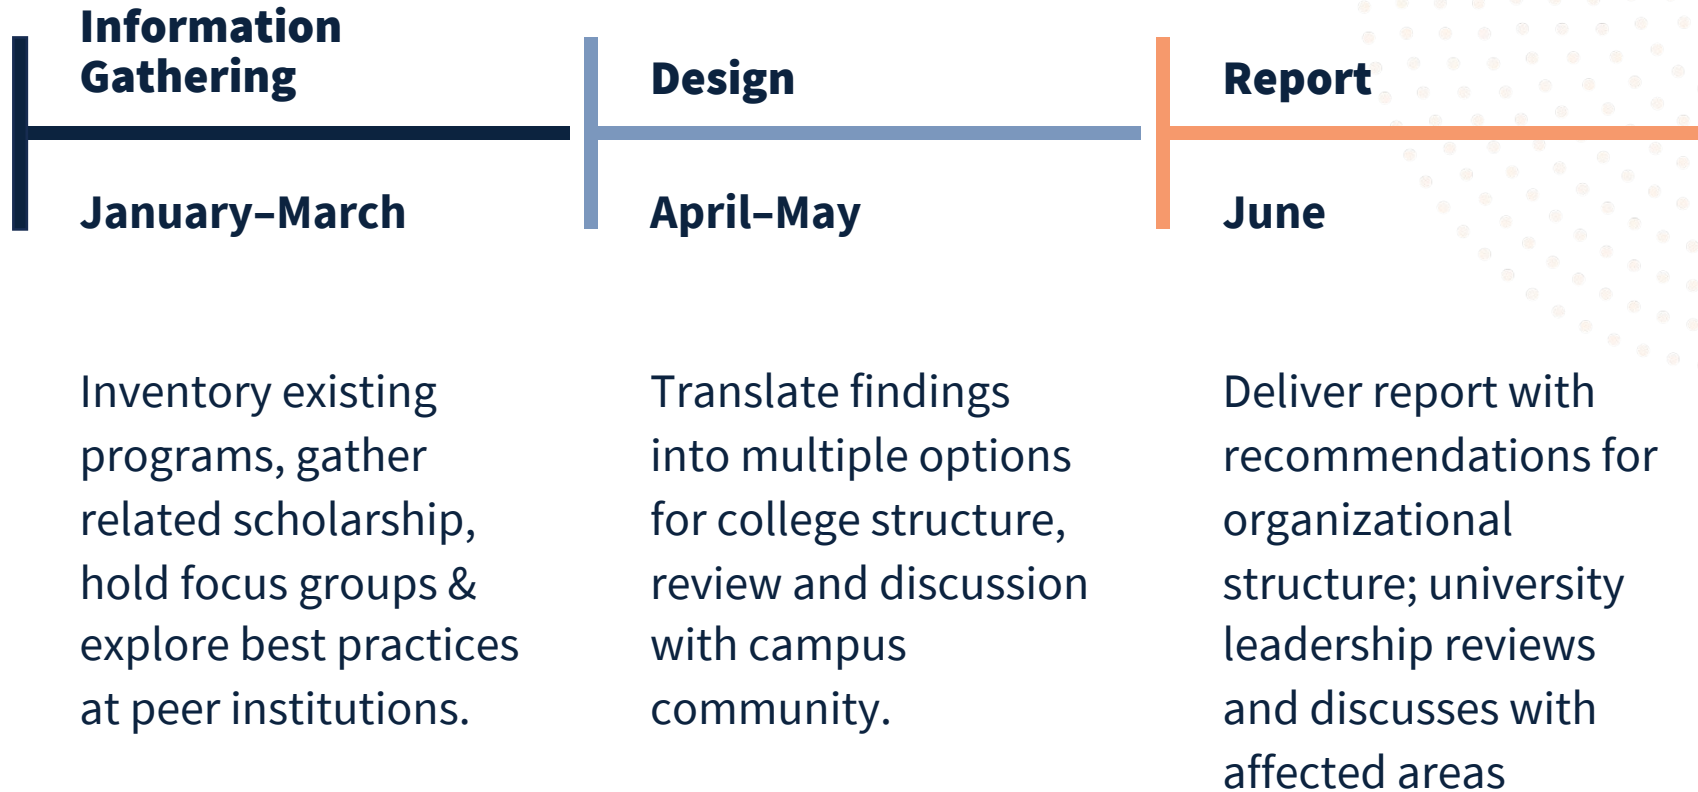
Information Gathering

January–March

Inventory existing programs, gather related scholarship, hold focus groups & explore best practices at peer institutions.

Design

April–May

Translate findings into multiple options for college structure, review and discussion with campus community.

Report

June

Deliver report with recommendations for organizational structure; university leadership reviews and discusses with affected areas